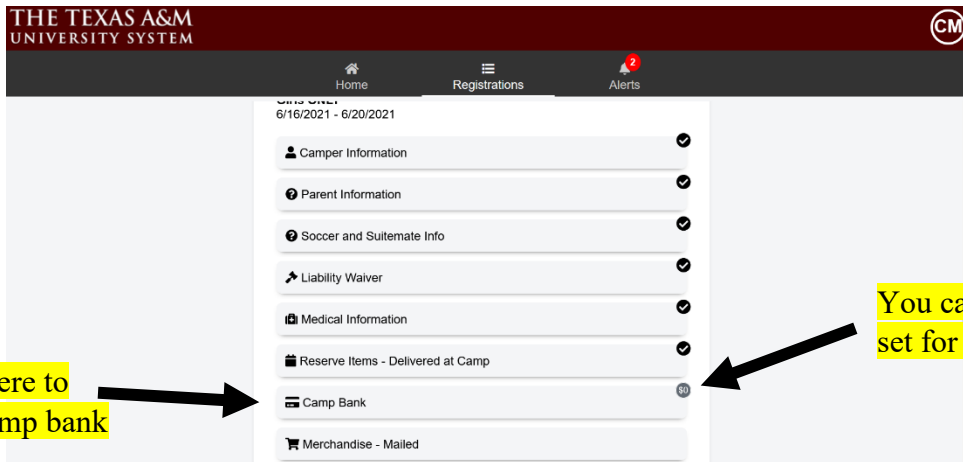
THE TEXAS A&M
UNIVERSITY SYSTEM

CM

Home

Registrations

2

Alerts

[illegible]
6/16/2021 - 6/20/2021

Camper Information

Parent Information

Soccer and Suitemate Info

Liability Waiver

Medical Information

Reserve Items - Delivered at Camp

$0

Camp Bank

Merchandise - Mailed

You ca
set for

ere to
mp bank